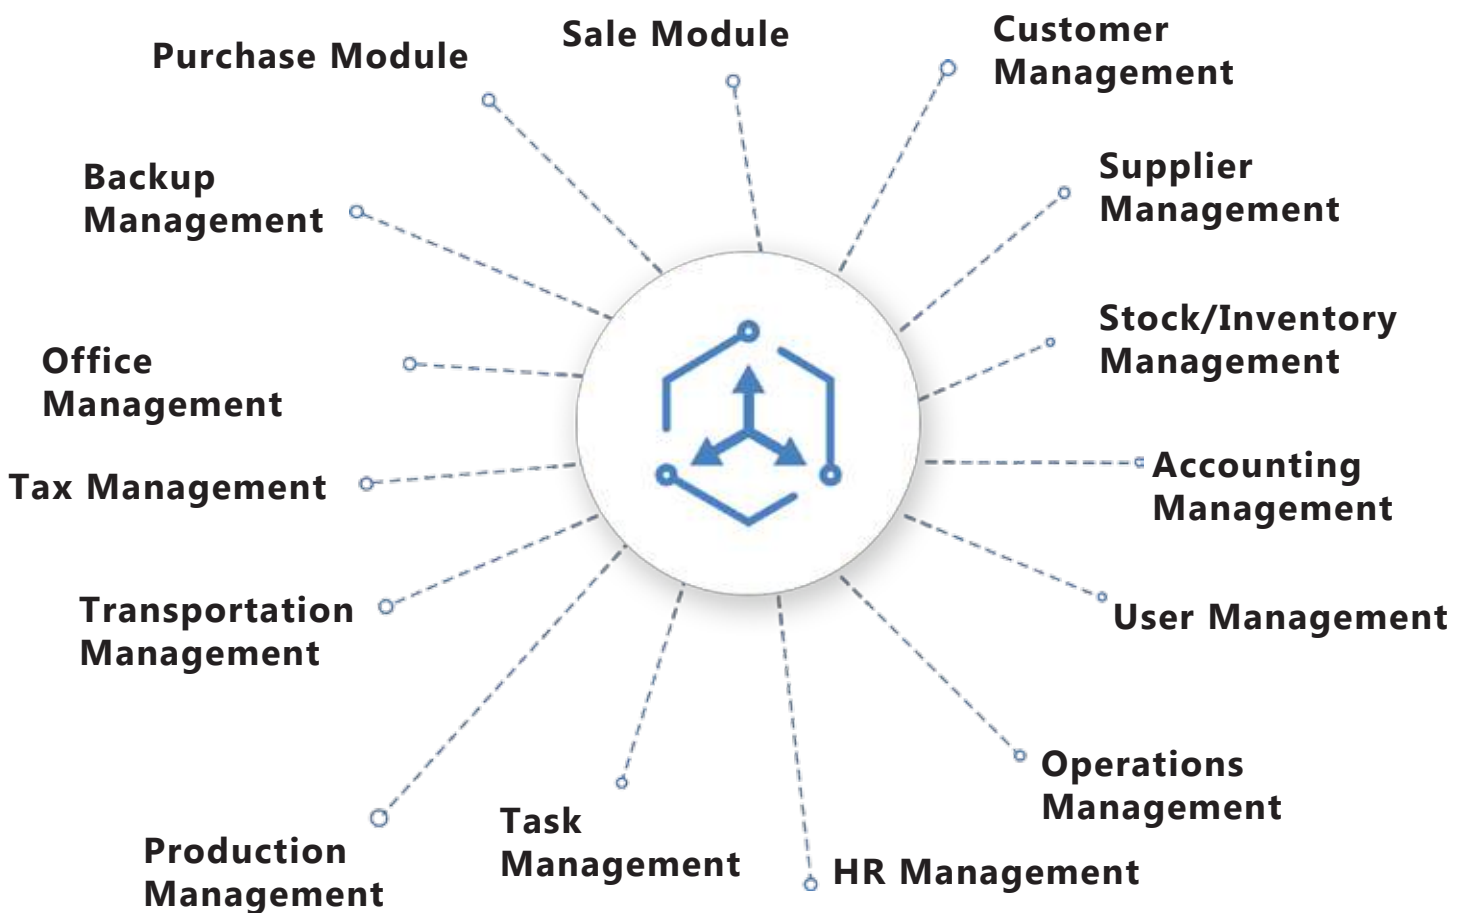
Sale Module

Customer Management

Supplier Management

Stock/Inventory Management

Accounting Management

User Management

Operations Management

HR Management

Task Management

Production Management

Transportation Management

Tax Management

Office Management

Backup Management

Purchase Module